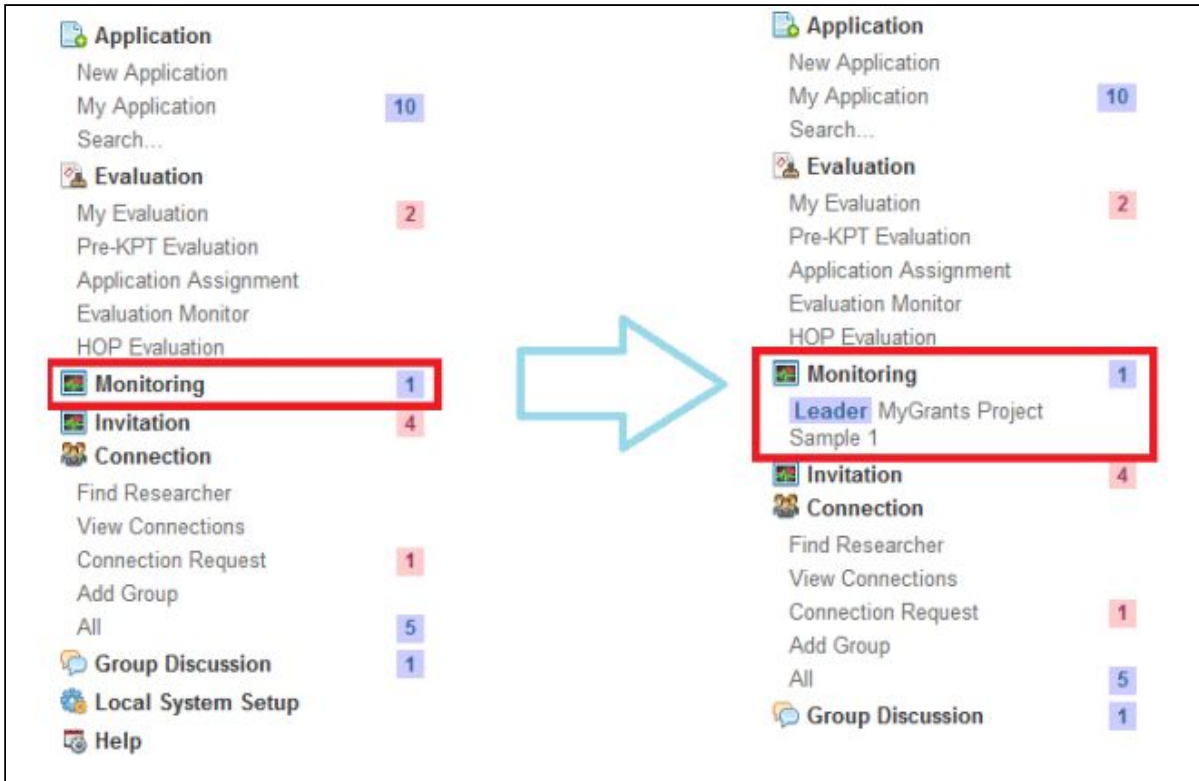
Application
New Application
My Application 10
Search...
Evaluation
My Evaluation 2
Pre-KPT Evaluation
Application Assignment
Evaluation Monitor
HOP Evaluation
Monitoring 1
Invitation 4
Connection
Find Researcher
View Connections
Connection Request 1
Add Group
All 5
Group Discussion 1
Local System Setup
Help

Application
New Application
My Application 10
Search...
Evaluation
My Evaluation 2
Pre-KPT Evaluation
Application Assignment
Evaluation Monitor
HOP Evaluation
Monitoring 1
Leader MyGrants Project Sample 1
Invitation 4
Connection
Find Researcher
View Connections
Connection Request 1
Add Group
All 5
Group Discussion 1